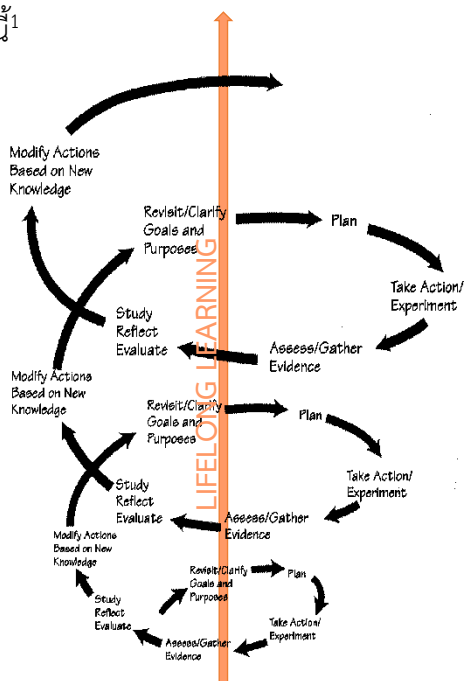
1

Modify Actions Based on New Knowledge

Revisit/Clarify Goals and Purposes

Plan

Take Action/ Experiment

Assess/Gather Evidence

Study Reflect Evaluate

Modify Actions Based on New Knowledge

Revisit/Clarify Goals and Purposes

Plan

Take Action/ Experiment

Assess/Gather Evidence

Study Reflect Evaluate

Modify Actions Based on New Knowledge

Revisit/Clarify Goals and Purposes

Plan

Take Action/ Experiment

Assess/Gather Evidence

Study Reflect Evaluate

LIFELONG LEARNING